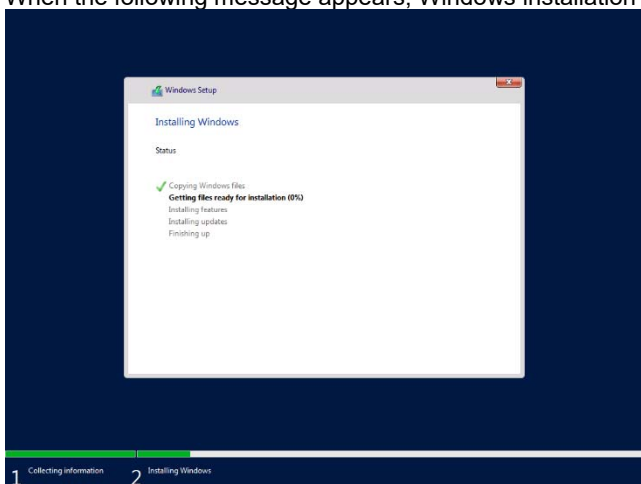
When the following message appears, Windows installation

Windows Setup

Installing Windows

Status

Copying Windows files
Getting files ready for installation (0%)
Installing features
Installing updates
Finishing up

1 Collecting information 2 Installing Windows